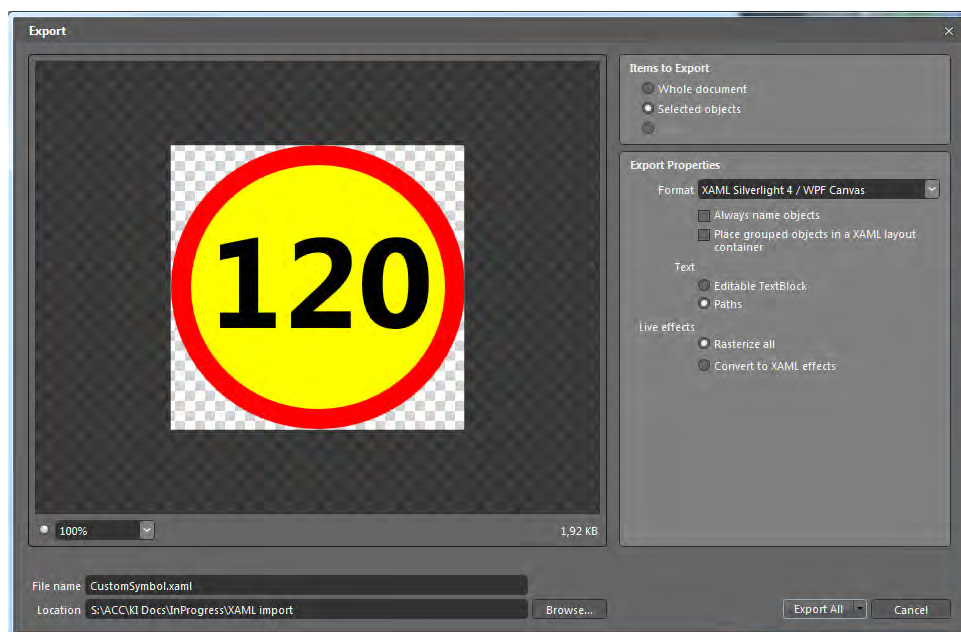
Export

120

100%

1,92 KB

Items to Export
Whole document
Selected objects

Export Properties
Format XAML Silverlight 4 / WPF Canvas
Always name objects
Place grouped objects in a XAML layout container
Text
Editable TextBlock
Paths
Live effects
Rasterize all
Convert to XAML effects

File name CustomSymbol.xaml
Location S:\ACC\KI Docs\InProgress\XAML import
Browse...
Export All
Cancel